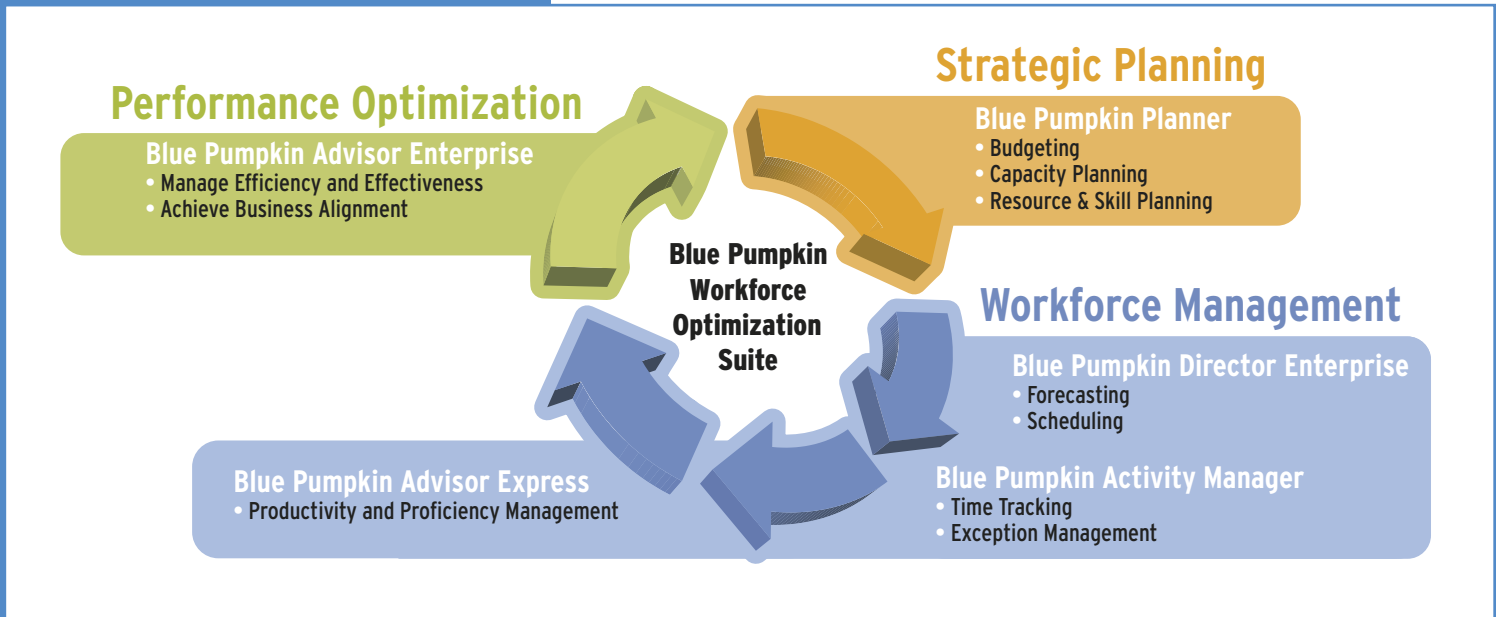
Performance Optimization

Blue Pumpkin Advisor Enterprise
• Manage Efficiency and Effectiveness
• Achieve Business Alignment

Strategic Planning

Blue Pumpkin Planner
• Budgeting
• Capacity Planning
• Resource & Skill Planning

Blue Pumpkin Workforce Optimization Suite

Workforce Management

Blue Pumpkin Director Enterprise
• Forecasting
• Scheduling

Blue Pumpkin Activity Manager
• Time Tracking
• Exception Management

Blue Pumpkin Advisor Express
• Productivity and Proficiency Management